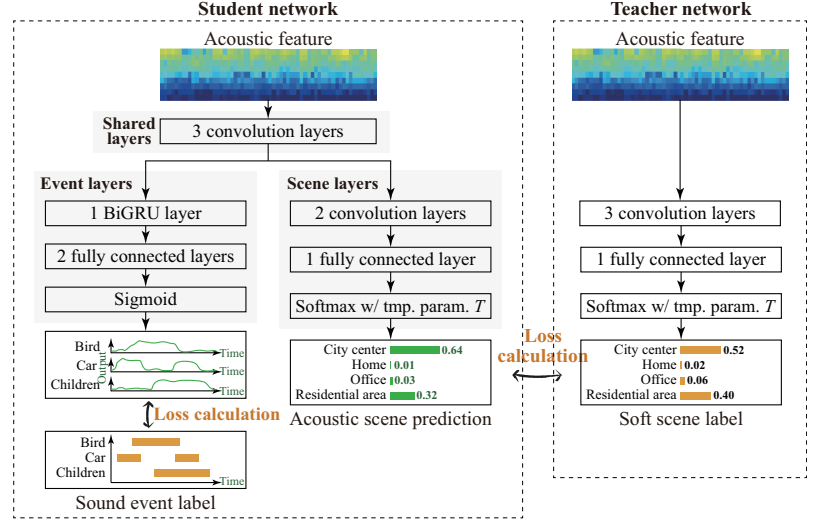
Student network

Acoustic feature

Shared layers

3 convolution layers

Event layers

1 BiGRU layer

2 fully connected layers

Sigmoid

Bird
Car
Children
Output
Time
Time
Time

Loss calculation

Bird
Car
Children
Time

Sound event label

Scene layers

2 convolution layers

1 fully connected layer

Softmax w/ tmp. param. $T$

City center 0.64
Home 0.01
Office 0.03
Residential area 0.32

Acoustic scene prediction

Loss calculation

Teacher network

Acoustic feature

3 convolution layers

1 fully connected layer

Softmax w/ tmp. param. $T$

City center 0.52
Home 0.02
Office 0.06
Residential area 0.40

Soft scene label